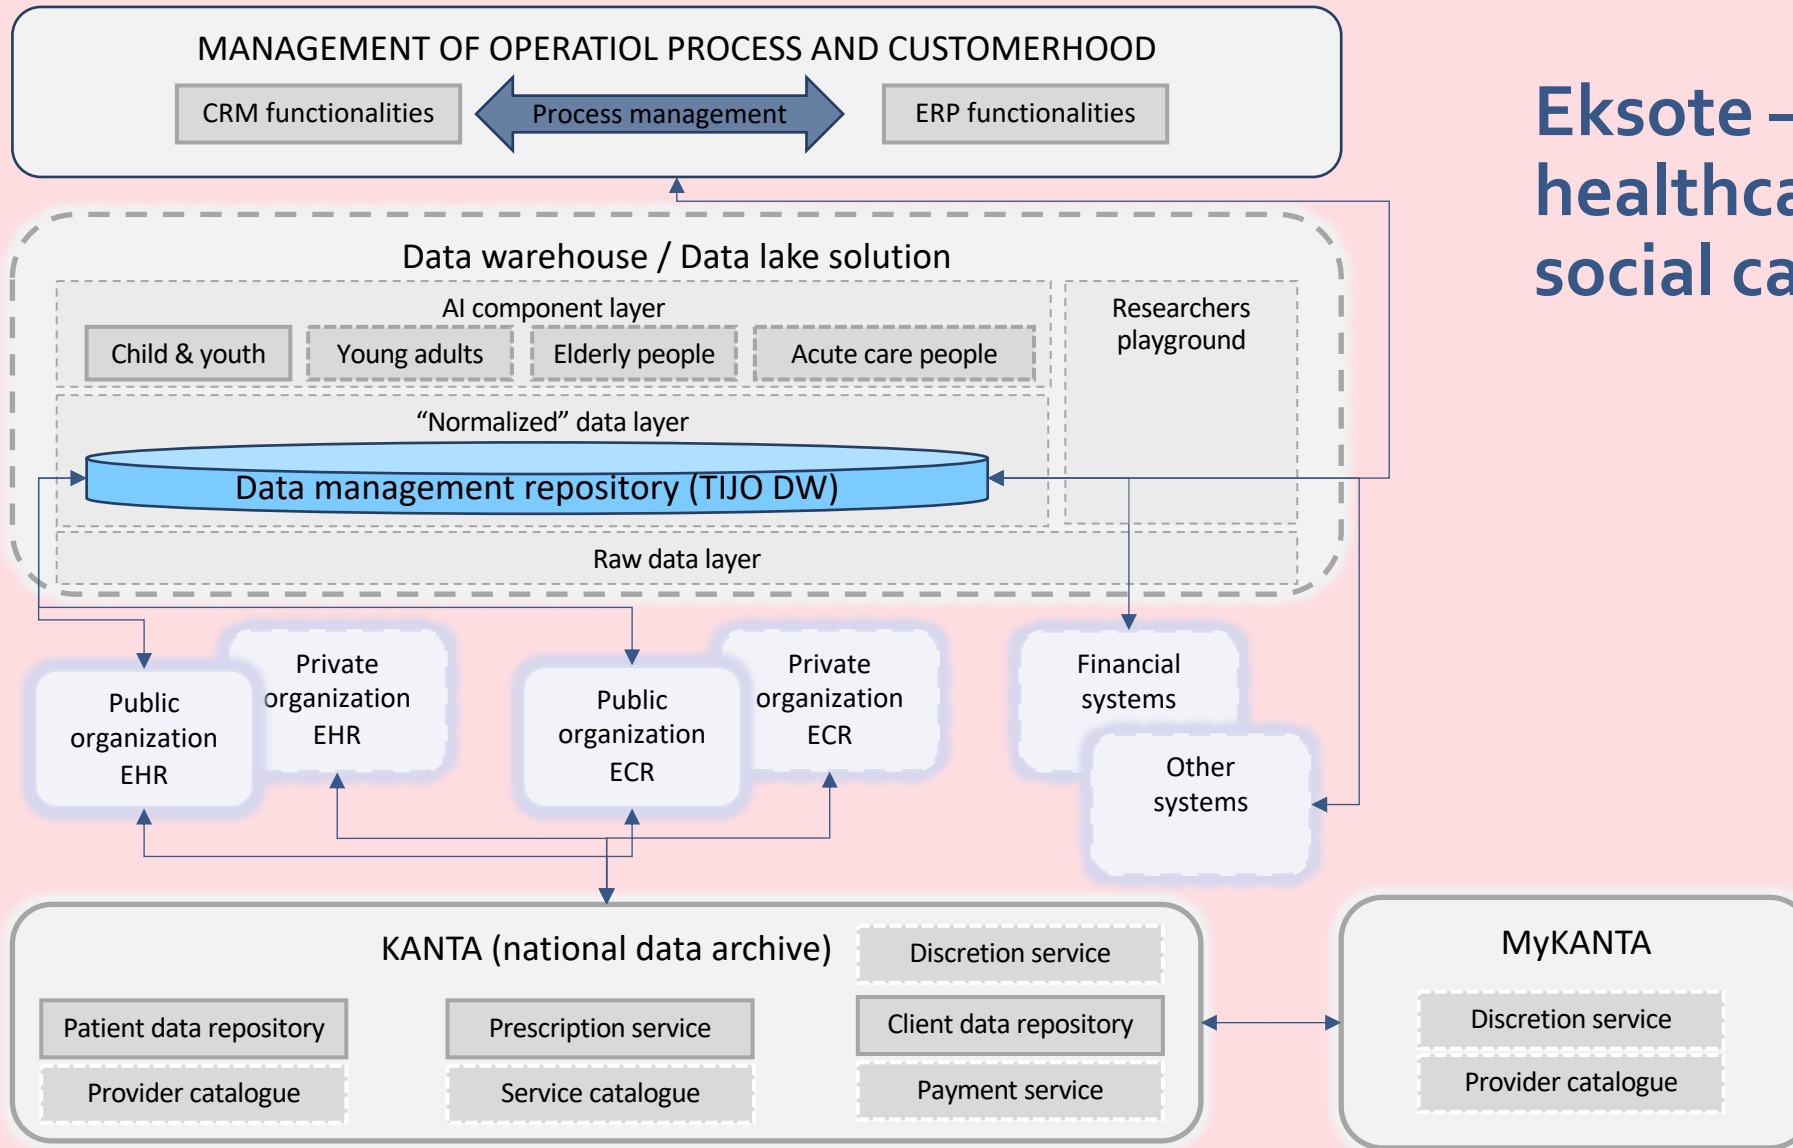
MANAGEMENT OF OPERATIOL PROCESS AND CUSTOMERHOOD

CRM functionalities

Process management

ERP functionalities

Eksote – healthca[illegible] social ca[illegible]

Data warehouse / Data lake solution

AI component layer

Child & youth

Young adults

Elderly people

Acute care people

Researchers playground

“Normalized” data layer

Data management repository (TIJO DW)

Raw data layer

Public organization EHR

Private organization EHR

Public organization ECR

Private organization ECR

Financial systems

Other systems

KANTA (national data archive)

Discretion service

Patient data repository

Prescription service

Client data repository

Provider catalogue

Service catalogue

Payment service

MyKANTA

Discretion service

Provider catalogue